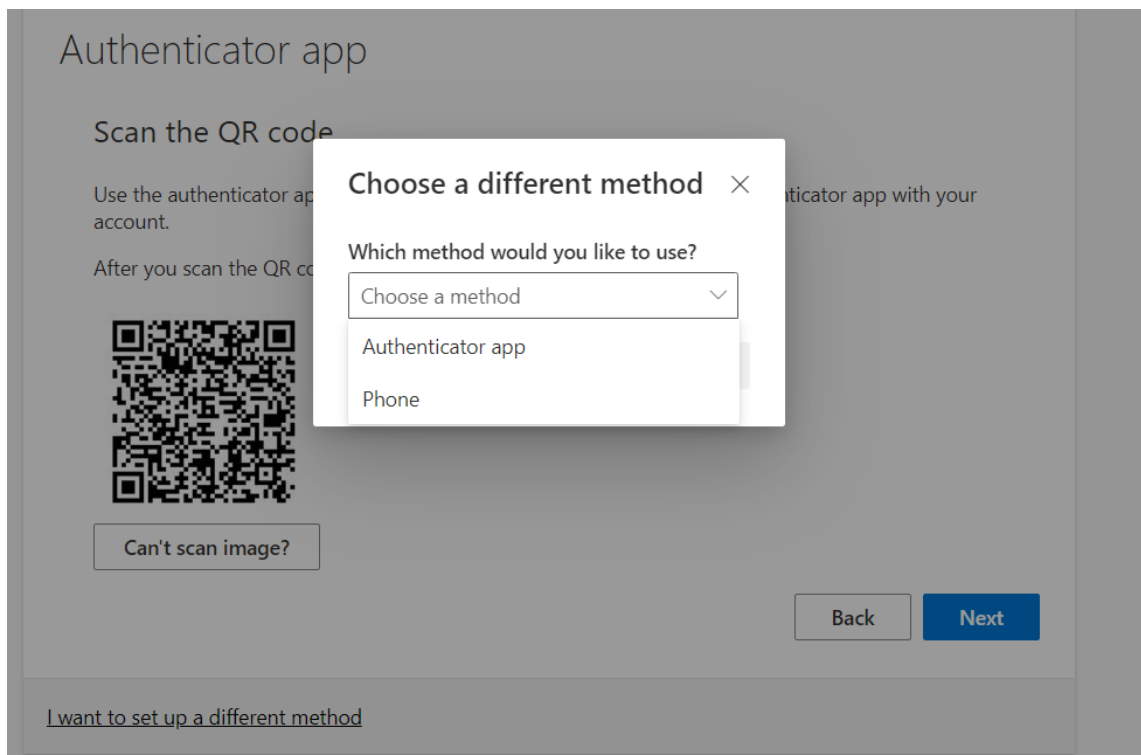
Authenticator app

Scan the QR code

Use the authenticator ap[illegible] ticator app with your account.

After you scan the QR co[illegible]

Choose a different method ×

Which method would you like to use?

Choose a method

Authenticator app

Phone

Can't scan image?

Back

Next

I want to set up a different method